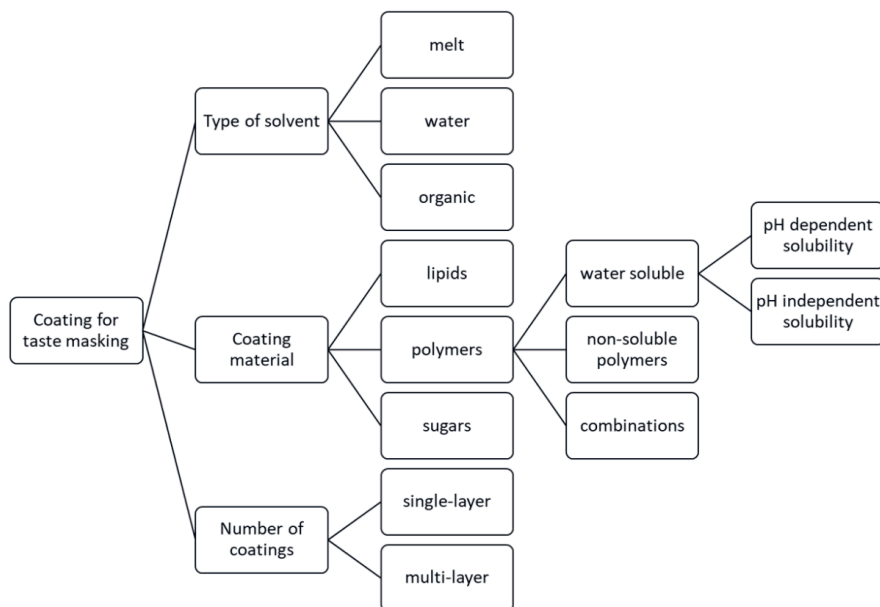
Coating for taste masking

Type of solvent

melt

water

organic

Coating material

lipids

polymers

sugars

water soluble

non-soluble polymers

combinations

pH dependent solubility

pH independent solubility

Number of coatings

single-layer

multi-layer